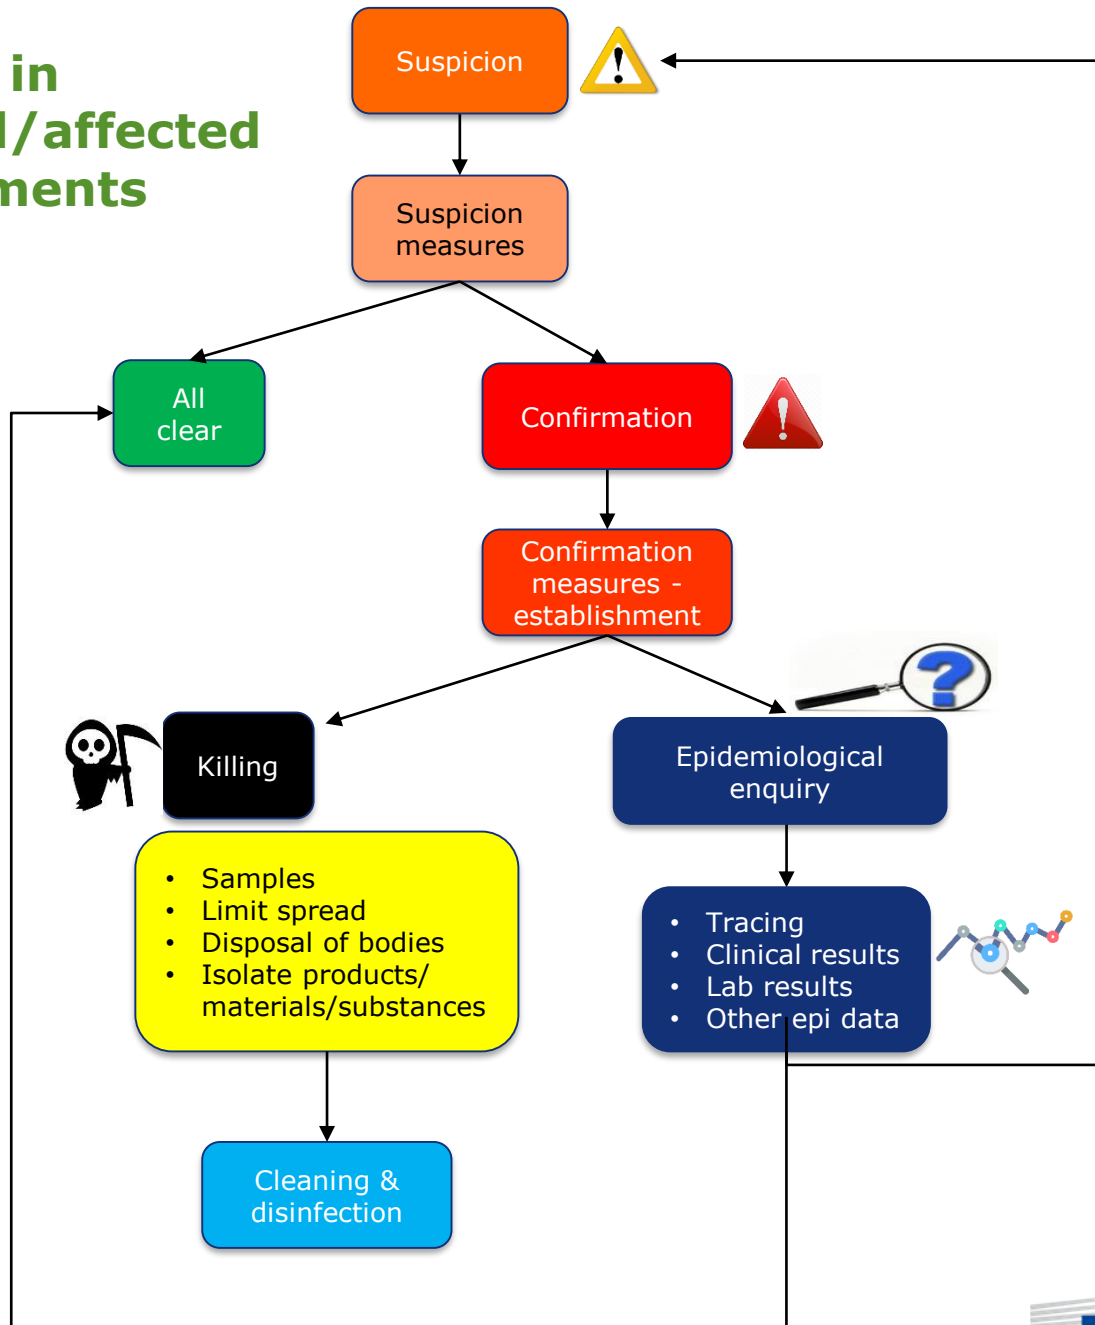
in
l/affected
ments

Suspicion

Suspicion measures

All clear

Confirmation

Confirmation measures - establishment

Killing

Epidemiological enquiry

- Samples
- Limit spread
- Disposal of bodies
- Isolate products/ materials/substances

- Tracing
- Clinical results
- Lab results
- Other epi data

Cleaning & disinfection